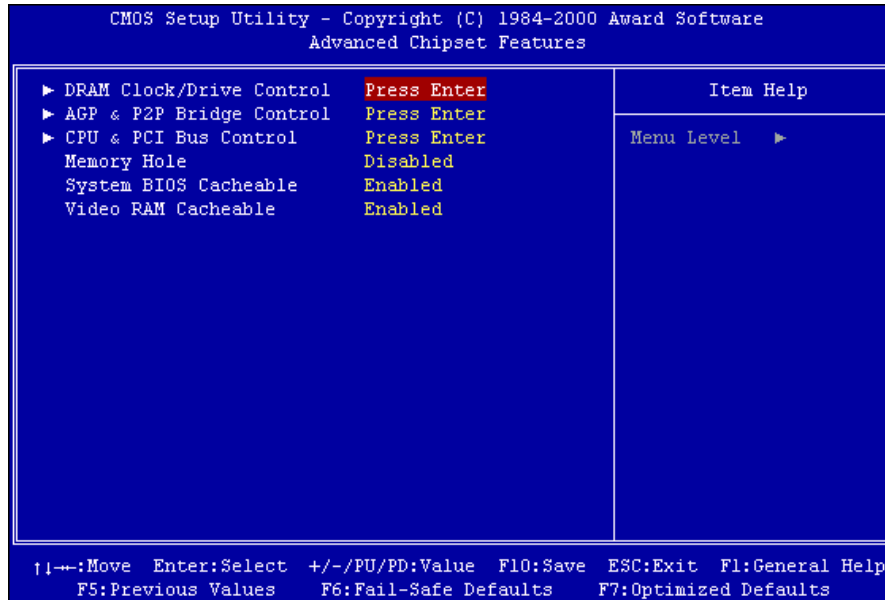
CMOS Setup Utility - Copyright (C) 1984-2000 Award Software
Advanced Chipset Features

► DRAM Clock/Drive Control Press Enter
► AGP & P2P Bridge Control Press Enter
► CPU & PCI Bus Control Press Enter
Memory Hole Disabled
System BIOS Cacheable Enabled
Video RAM Cacheable Enabled

Item Help

Menu Level ►

↑↓→←:Move Enter:Select +/-/PU/PD:Value F10:Save ESC:Exit F1:General Help
F5:Previous Values F6:Fail-Safe Defaults F7:Optimized Defaults